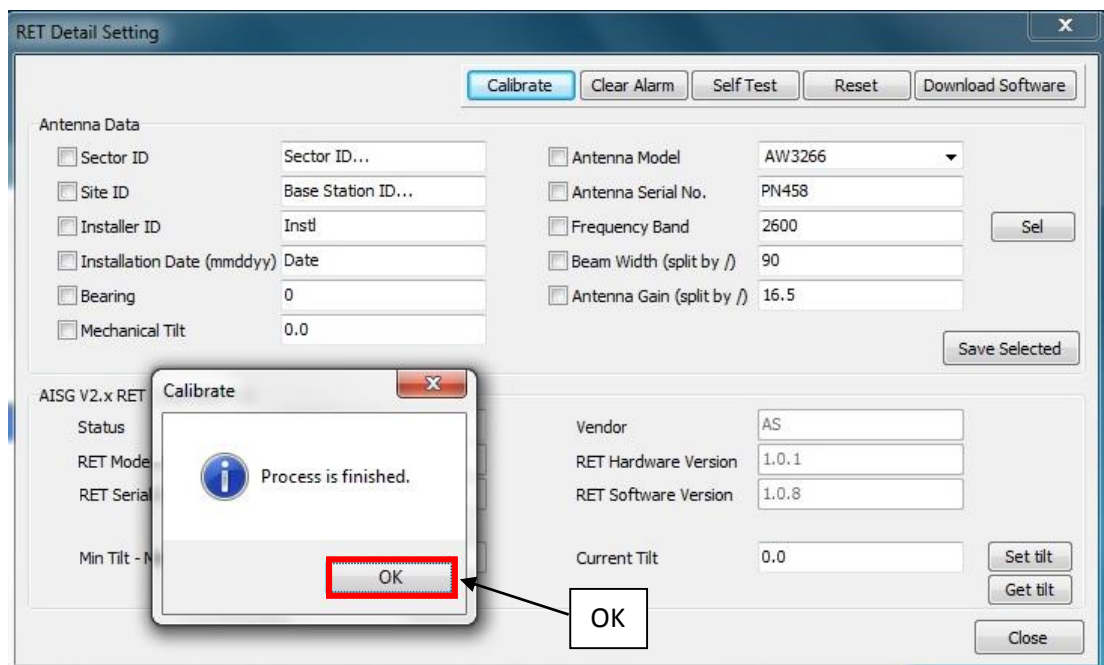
RET Detail Setting

Calibrate Clear Alarm Self Test Reset Download Software

Antenna Data

Sector ID Sector ID...
Site ID Base Station ID...
Installer ID Instl
Installation Date (mmddyy) Date
Bearing 0
Mechanical Tilt 0.0

Antenna Model AW3266
Antenna Serial No. PN458
Frequency Band 2600
Beam Width (split by /) 90
Antenna Gain (split by /) 16.5

Sel

Save Selected

AISG V2.x RET

Status
RET Mode
RET Serial
Min Tilt - M

Vendor AS
RET Hardware Version 1.0.1
RET Software Version 1.0.8

Current Tilt 0.0

Set tilt
Get tilt

Close

Calibrate

Process is finished.

OK

OK